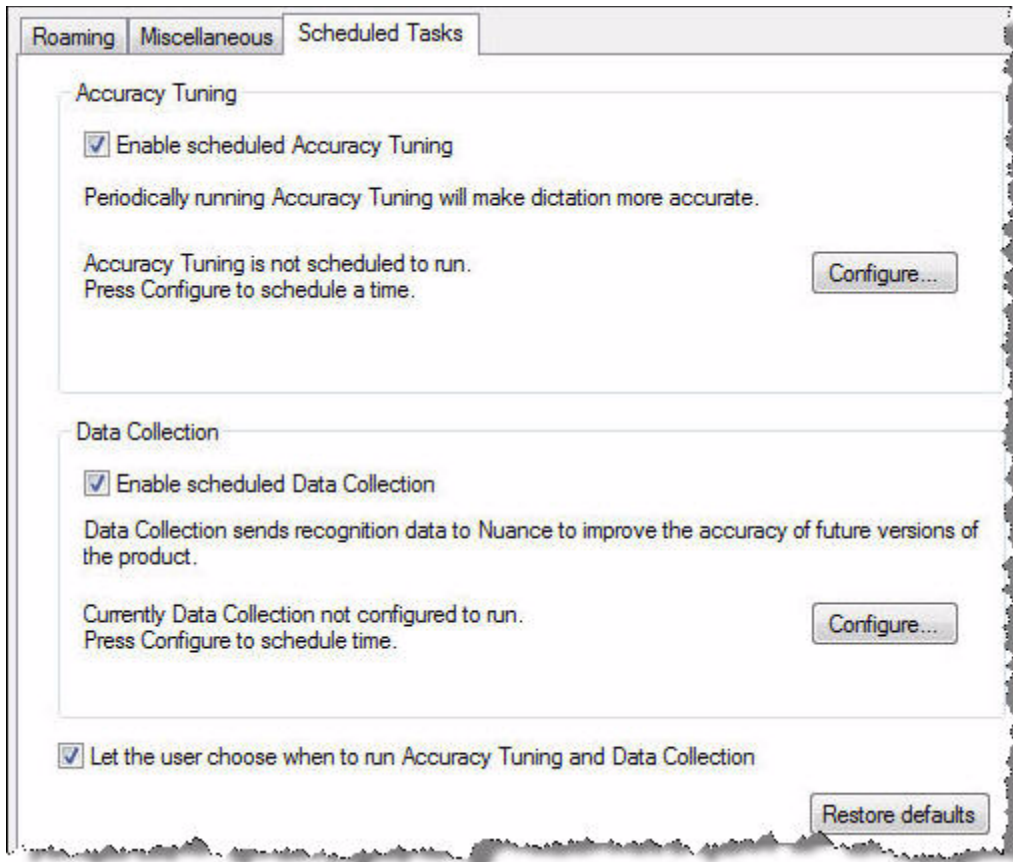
Roaming | Miscellaneous | Scheduled Tasks

Accuracy Tuning

☑ Enable scheduled Accuracy Tuning

Periodically running Accuracy Tuning will make dictation more accurate.

Accuracy Tuning is not scheduled to run.
Press Configure to schedule a time.

Configure...

Data Collection

☑ Enable scheduled Data Collection

Data Collection sends recognition data to Nuance to improve the accuracy of future versions of the product.

Currently Data Collection not configured to run.
Press Configure to schedule time.

Configure...

☑ Let the user choose when to run Accuracy Tuning and Data Collection

Restore defaults